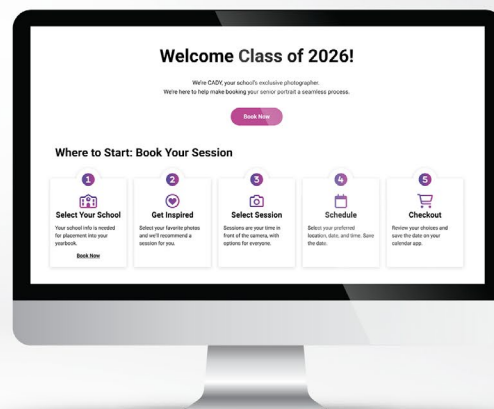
Welcome Class of 2026!

We're CADY, your school's exclusive photographer.
We're here to help make booking your senior portrait a seamless process.

Book Now

Where to Start: Book Your Session

1
Select Your School
Your school info is needed for placement into your yearbook.
Book Now

2
Get Inspired
Select your favorite photos and we'll recommend a session for you.

3
Select Session
Sessions are your time in front of the camera, with options for everyone.

4
Schedule
Select your preferred location, date, and time. Save the date.

5
Checkout
Review your choices and save the date on your calendar app.